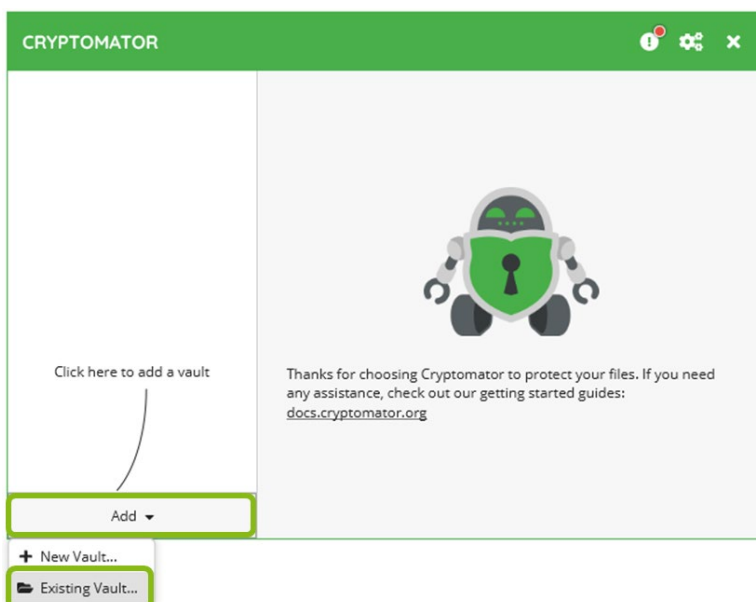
CRYPTOMATOR

Click here to add a vault

Thanks for choosing Cryptomator to protect your files. If you need any assistance, check out our getting started guides: docs.cryptomator.org

Add

+ New Vault...

Existing Vault...